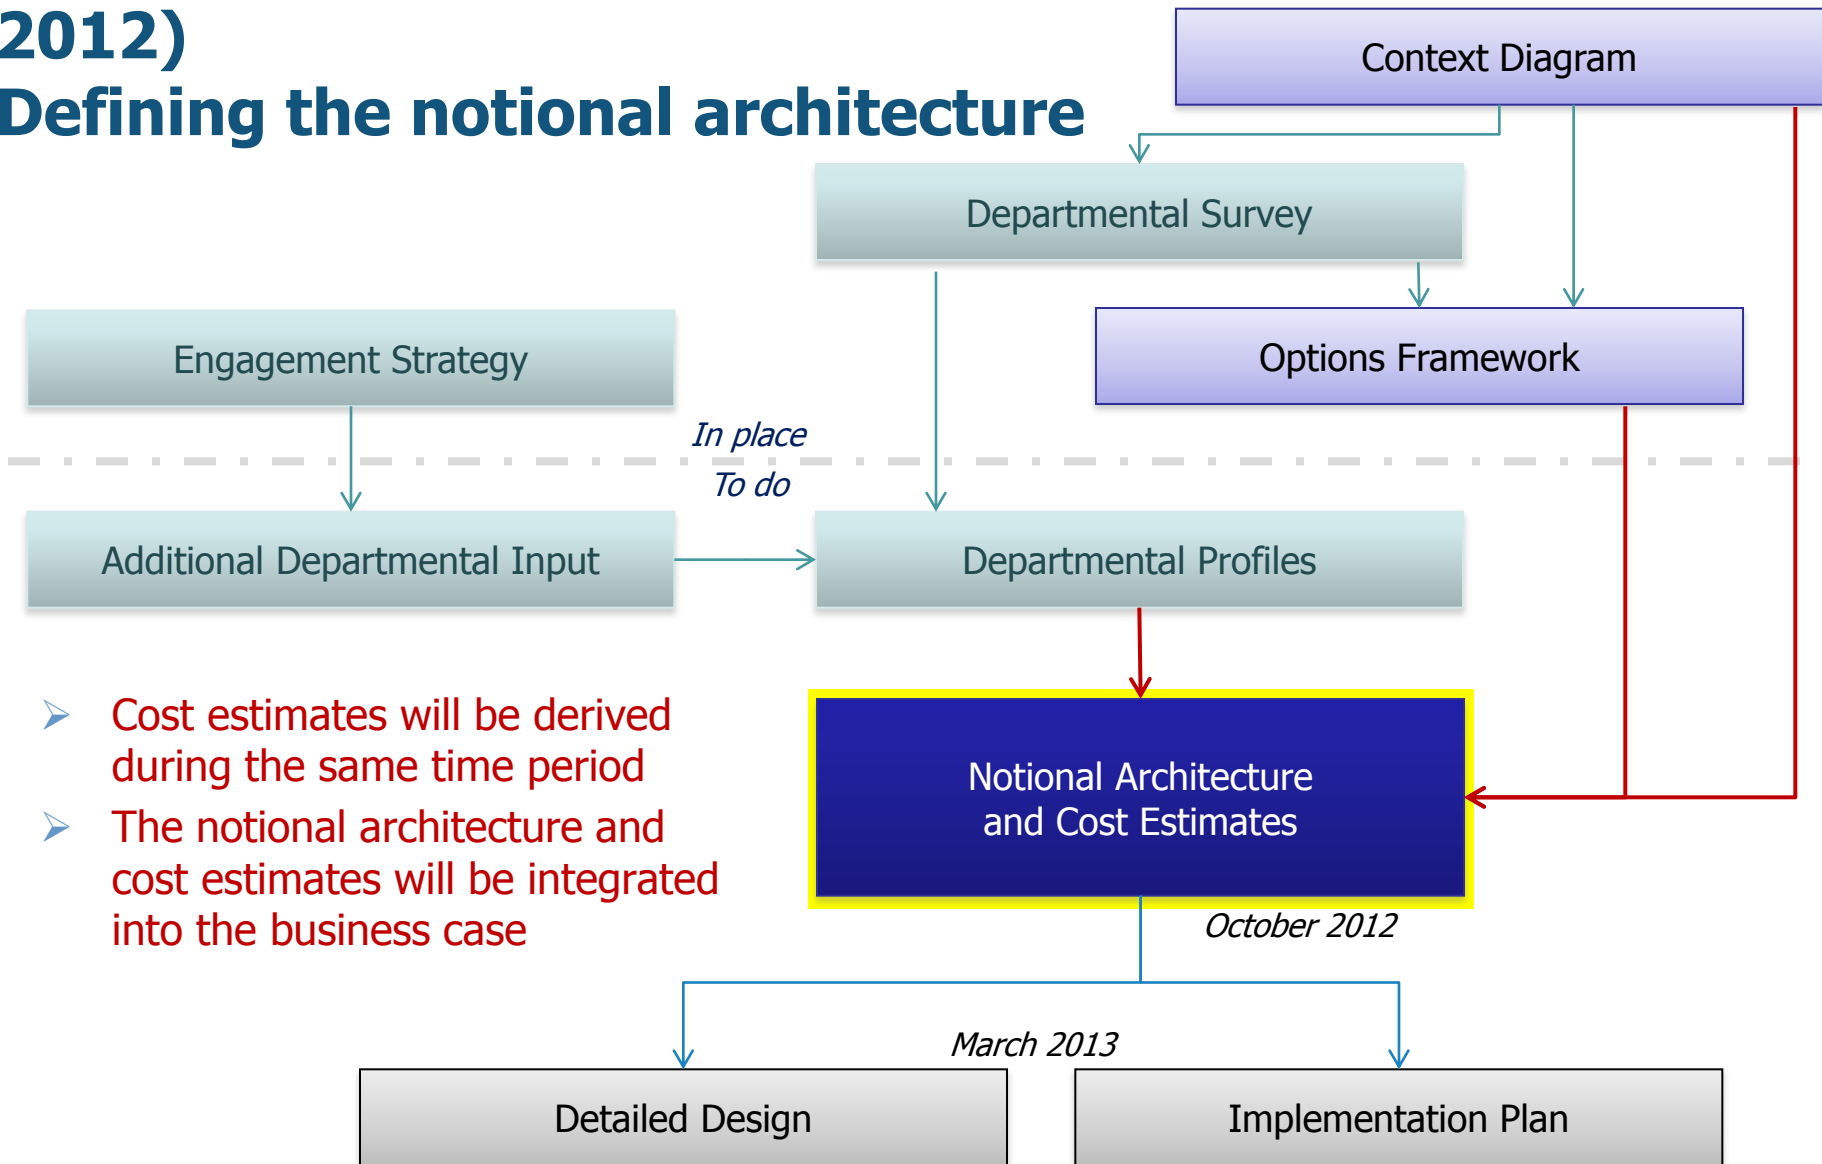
2012)
Defining the notional architecture

Context Diagram

Departmental Survey

Options Framework

Engagement Strategy

In place

To do

Additional Departmental Input

Departmental Profiles

➢ Cost estimates will be derived during the same time period

➢ The notional architecture and cost estimates will be integrated into the business case

Notional Architecture and Cost Estimates

October 2012

March 2013

Detailed Design

Implementation Plan